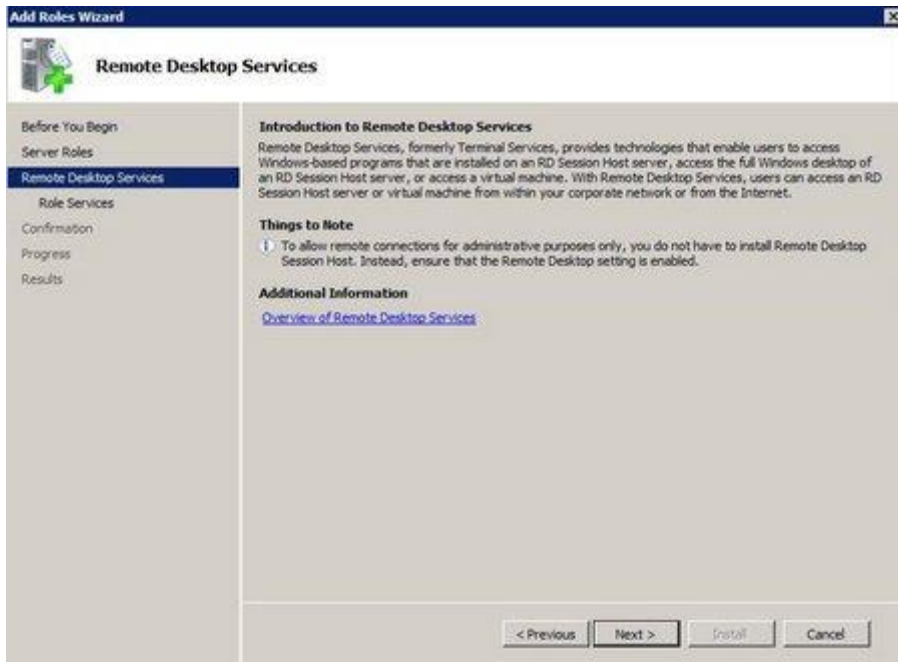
Add Roles Wizard

Remote Desktop Services

Before You Begin
Server Roles
Remote Desktop Services
Role Services
Confirmation
Progress
Results

Introduction to Remote Desktop Services

Remote Desktop Services, formerly Terminal Services, provides technologies that enable users to access Windows-based programs that are installed on an RD Session Host server, access the full Windows desktop of an RD Session Host server, or access a virtual machine. With Remote Desktop Services, users can access an RD Session Host server or virtual machine from within your corporate network or from the Internet.

Things to Note

To allow remote connections for administrative purposes only, you do not have to install Remote Desktop Session Host. Instead, ensure that the Remote Desktop setting is enabled.

Additional Information

Overview of Remote Desktop Services

< Previous
Next >
Install
Cancel